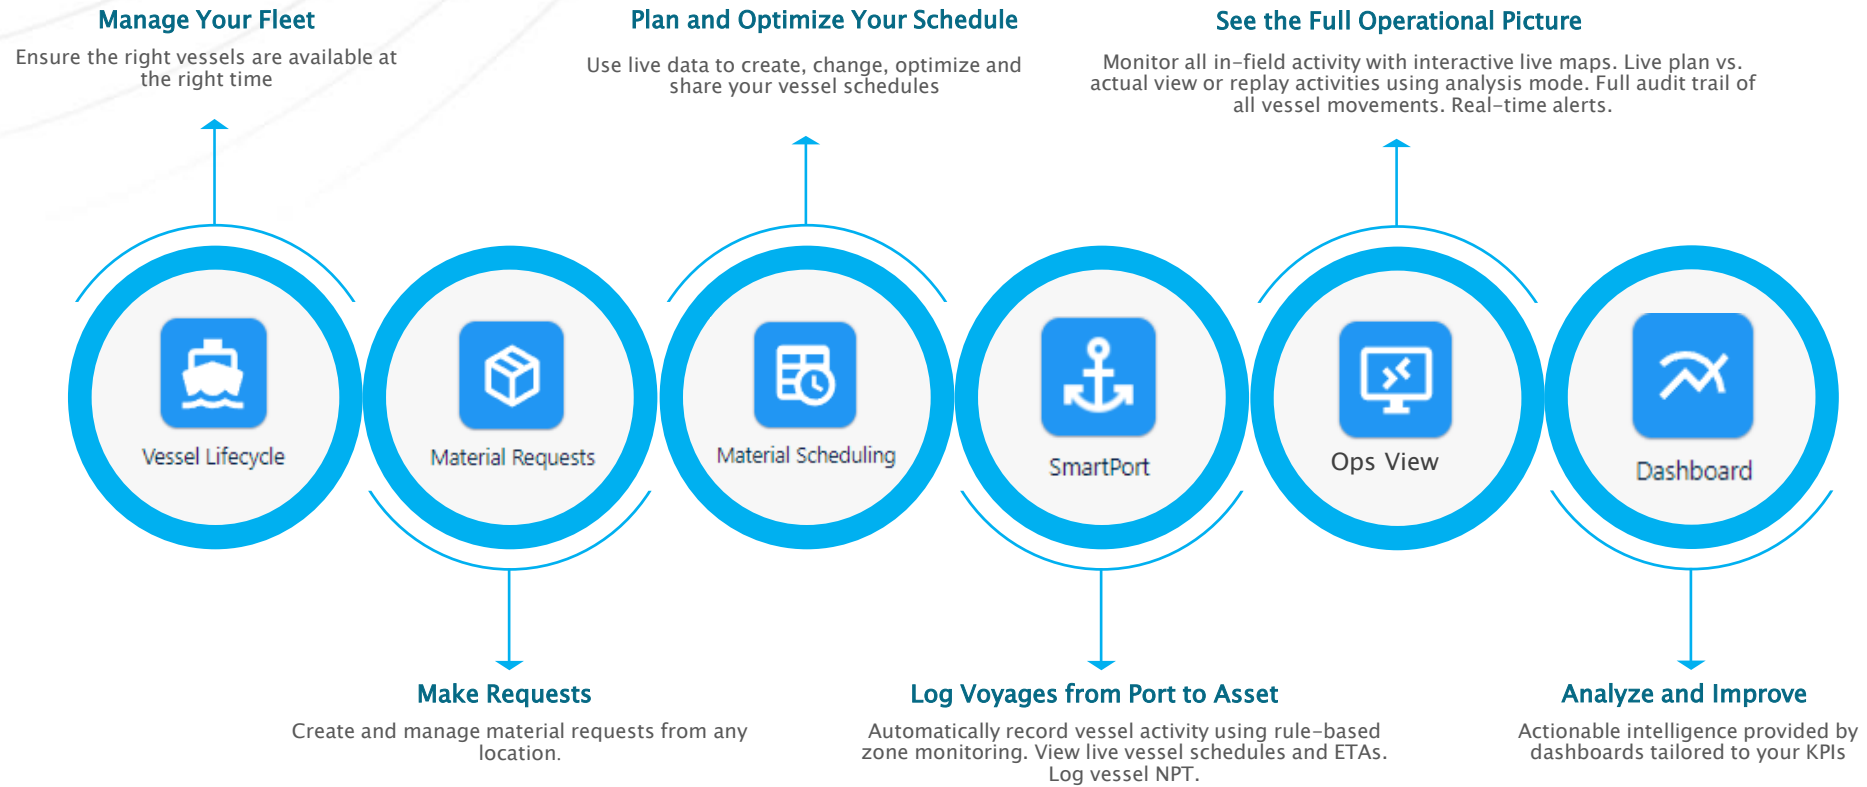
Manage Your Fleet
Ensure the right vessels are available at the right time

Plan and Optimize Your Schedule
Use live data to create, change, optimize and share your vessel schedules

See the Full Operational Picture
Monitor all in-field activity with interactive live maps. Live plan vs. actual view or replay activities using analysis mode. Full audit trail of all vessel movements. Real-time alerts.

Vessel Lifecycle

Material Requests

Material Scheduling

SmartPort

Ops View

Dashboard

Make Requests
Create and manage material requests from any location.

Log Voyages from Port to Asset
Automatically record vessel activity using rule-based zone monitoring. View live vessel schedules and ETAs. Log vessel NPT.

Analyze and Improve
Actionable intelligence provided by dashboards tailored to your KPIs